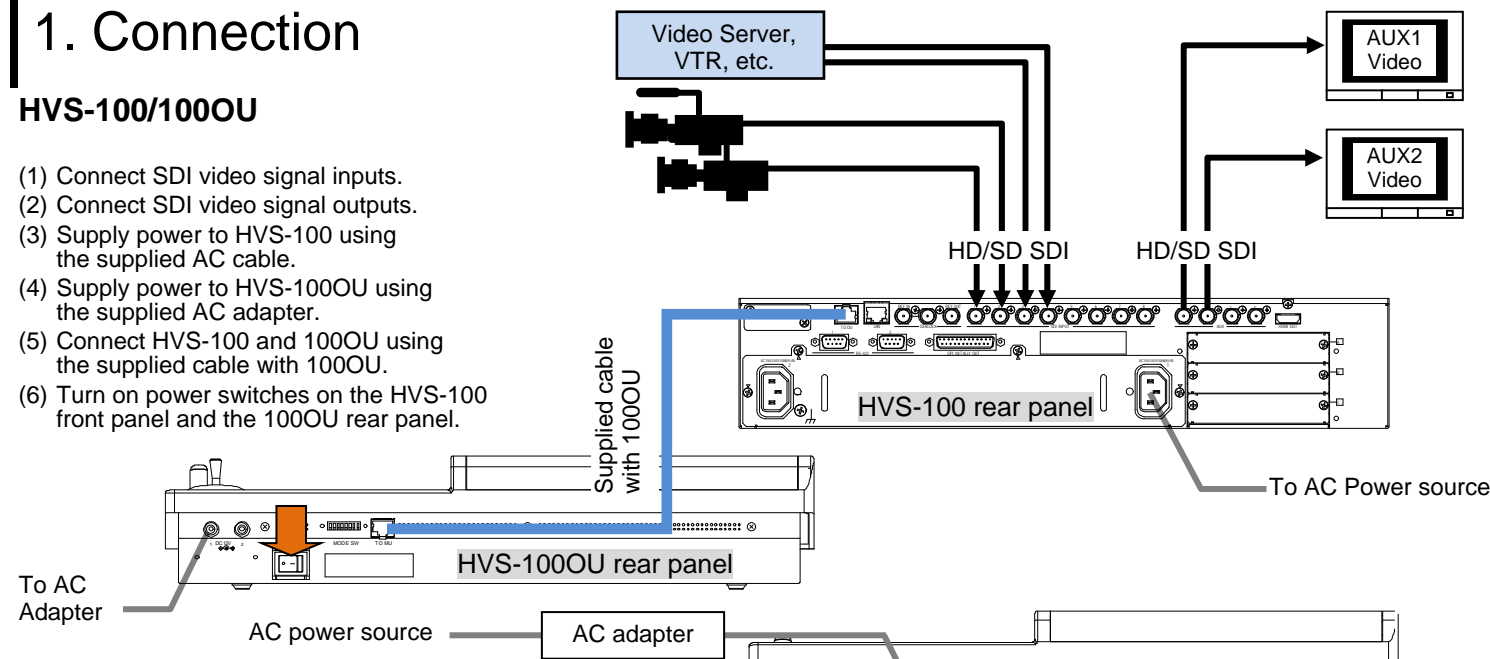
1. Connection

HVS-100/100OU

(1) Connect SDI video signal inputs.
(2) Connect SDI video signal outputs.
(3) Supply power to HVS-100 using the supplied AC cable.
(4) Supply power to HVS-100OU using the supplied AC adapter.
(5) Connect HVS-100 and 100OU using the supplied cable with 100OU.
(6) Turn on power switches on the HVS-100 front panel and the 100OU rear panel.

Video Server, VTR, etc.

AUX1 Video

AUX2 Video

HD/SD SDI

HD/SD SDI

Supplied cable with 100OU

HVS-100 rear panel

To AC Power source

MODE SW

TO MU

HVS-100OU rear panel

To AC Adapter

AC power source

AC adapter